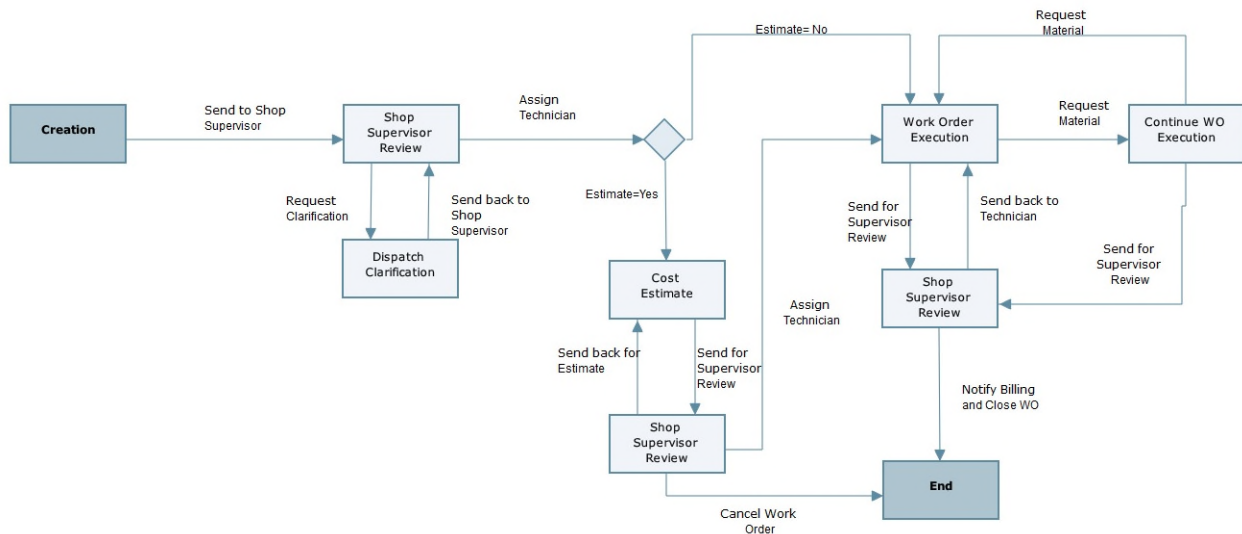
Creation

Send to Shop Supervisor

Shop Supervisor Review

Request Clarification

Send back to Shop Supervisor

Dispatch Clarification

Assign Technician

Estimate= No

Estimate=Yes

Cost Estimate

Send back for Estimate

Send for Supervisor Review

Shop Supervisor Review

Assign Technician

Cancel Work Order

Request Material

Work Order Execution

Request Material

Continue WO Execution

Send for Supervisor Review

Send back to Technician

Send for Supervisor Review

Shop Supervisor Review

Notify Billing and Close WO

End